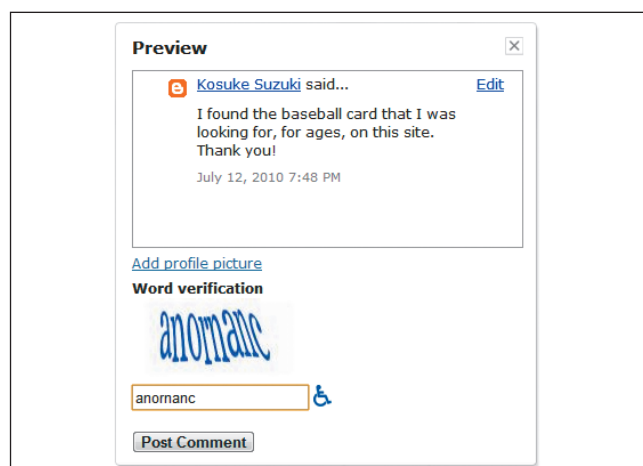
Preview

Kosuke Suzuki said...

Edit

I found the baseball card that I was looking for, for ages, on this site. Thank you!

July 12, 2010 7:48 PM

Add profile picture

Word verification

anornanc

anornanc

Post Comment